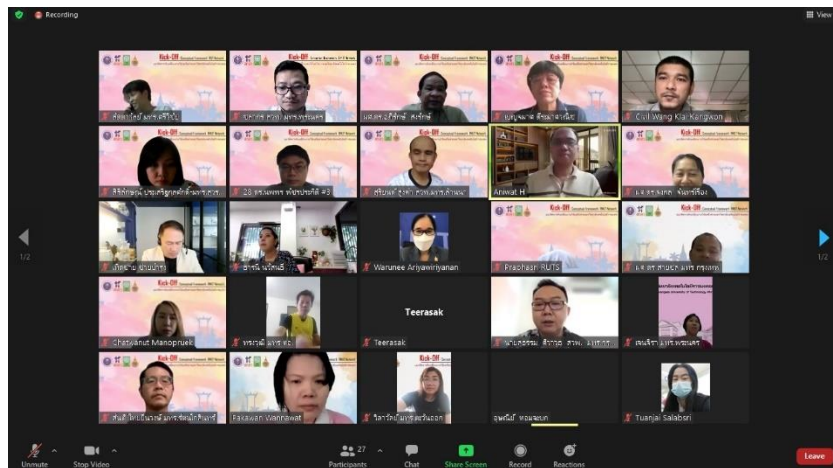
Recording

View

Kick-Off

Civil Wang Kla Kangwon

Ariwat H

Warunee Ariyawiriyanan

Praphasri RUTS

Chatwanut Manopruek

Teerasak

Teerasak

Fakawan Wannawat

Tuanjai Salabsri

1/2

1/2

Unmute

Stop Video

Participants 27

Chat

Share Screen

Record

Reactions

Leave